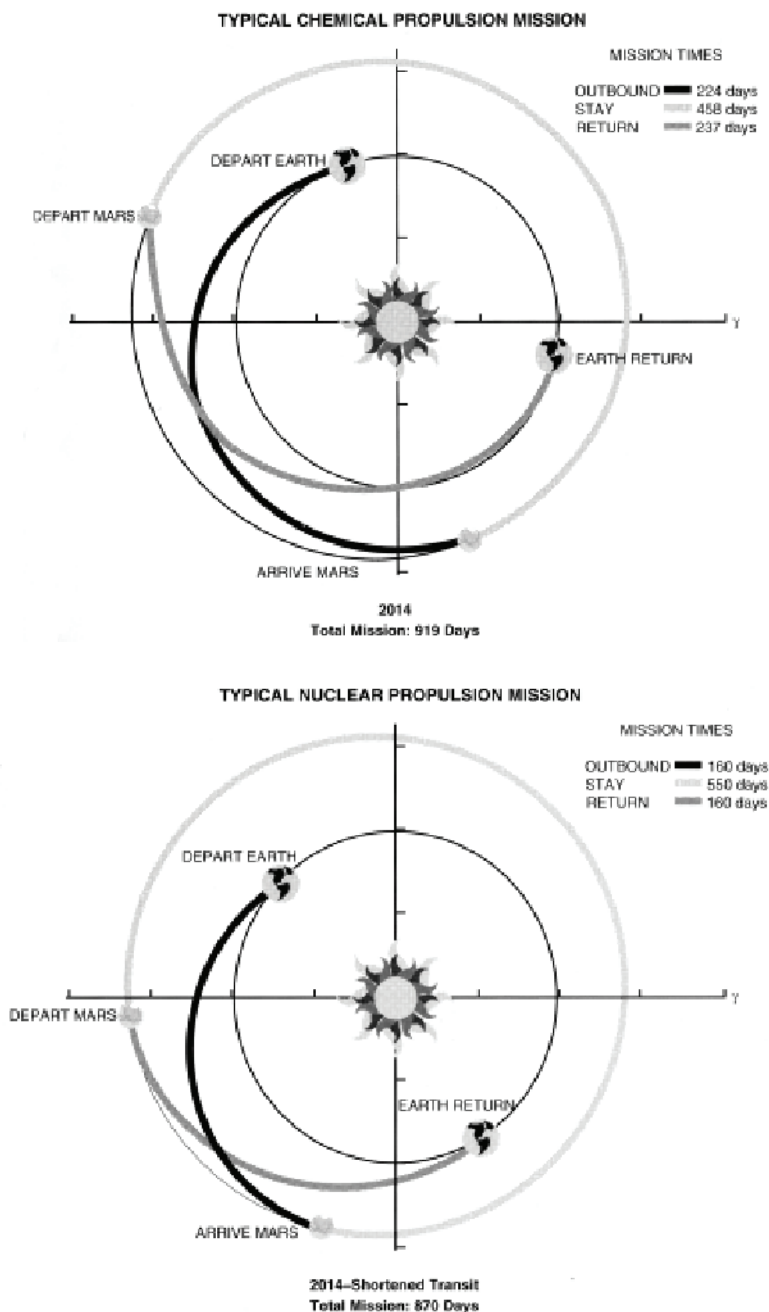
TYPICAL CHEMICAL PROPULSION MISSION

MISSION TIMES

OUTBOUND 224 days
STAY 458 days
RETURN 237 days

DEPART EARTH

DEPART MARS

Y

EARTH RETURN

ARRIVE MARS

2014
Total Mission: 919 Days

TYPICAL NUCLEAR PROPULSION MISSION

MISSION TIMES

OUTBOUND 160 days
STAY 550 days
RETURN 160 days

DEPART EARTH

DEPART MARS

Y

EARTH RETURN

ARRIVE MARS

2014–Shortened Transit
Total Mission: 870 Days